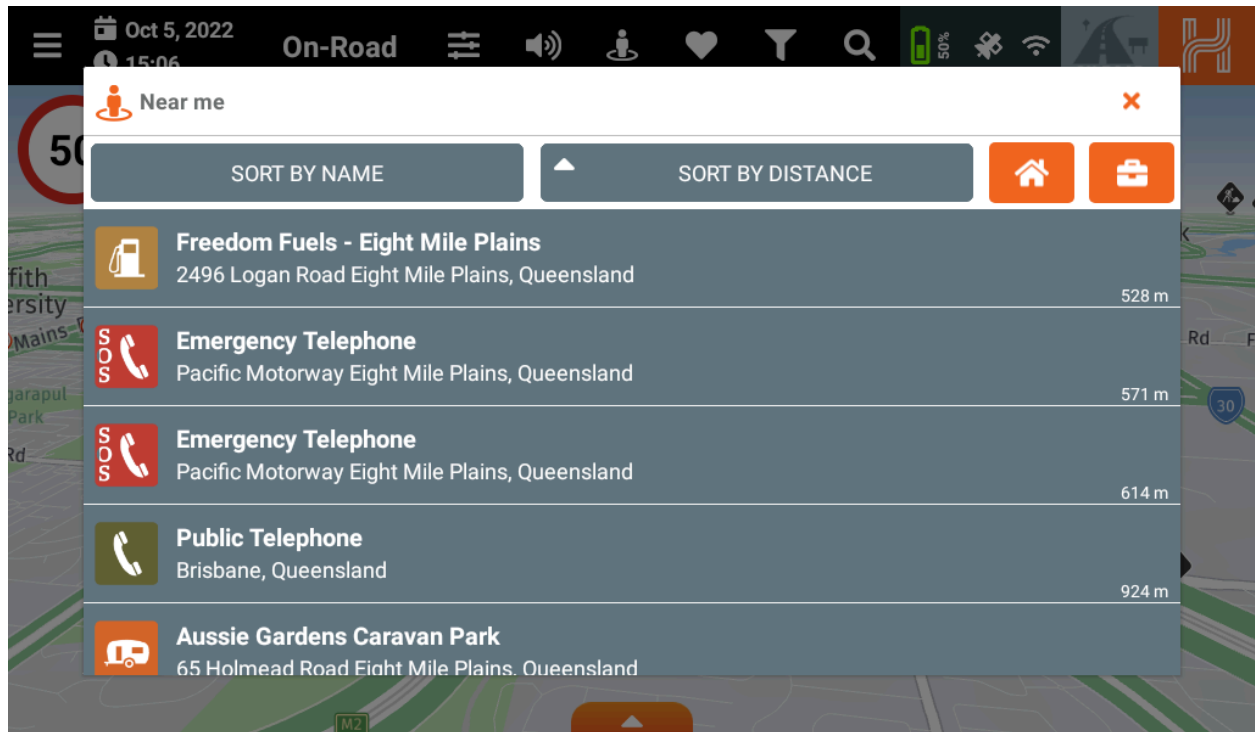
Oct 5, 2022
15:06
On-Road
50%

50
fith
ersity
Mains
garapul
Park
Rd
k
Rd
F
30
M2

Near me
×

SORT BY NAME
SORT BY DISTANCE

Freedom Fuels - Eight Mile Plains
2496 Logan Road Eight Mile Plains, Queensland
528 m

SOS
Emergency Telephone
Pacific Motorway Eight Mile Plains, Queensland
571 m

SOS
Emergency Telephone
Pacific Motorway Eight Mile Plains, Queensland
614 m

Public Telephone
Brisbane, Queensland
924 m

Aussie Gardens Caravan Park
65 Holmead Road Eight Mile Plains, Queensland